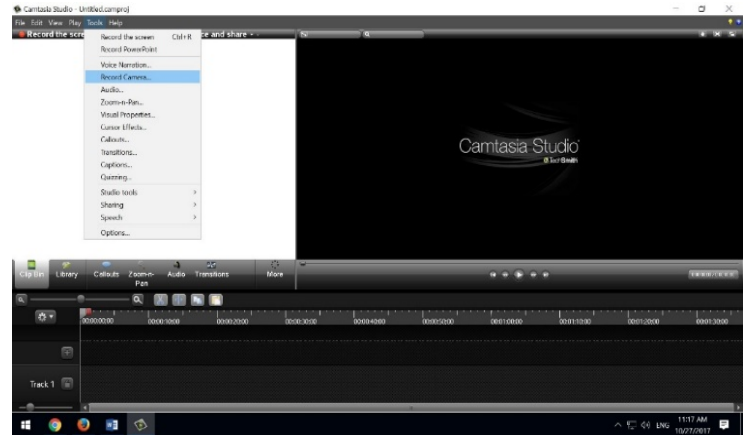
Camtasia Studio - Untitled.camproj

File Edit View Play Tools Help

Record the scre

Record the screen Ctrl+R
Record PowerPoint
Voice Narration...
Record Camera...
Audio...
Zoom-n-Pan...
Visual Properties...
Cursor Effects...
Callouts...
Transitions...
Captions...
Quizzing...
Studio tools
Sharing
Speech
Options...

ce and share

Camtasia Studio
TechSmith

Clip Bin Library Callouts Zoom-n-Pan Audio Transitions More

00:00:00;00 00:00:10;00 00:00:20;00 00:00:30;00 00:00:40;00 00:00:50;00 00:01:00;00 00:01:10;00 00:01:20;00 00:01:30;00

Track 1

11:17 AM
10/27/2017
ENG